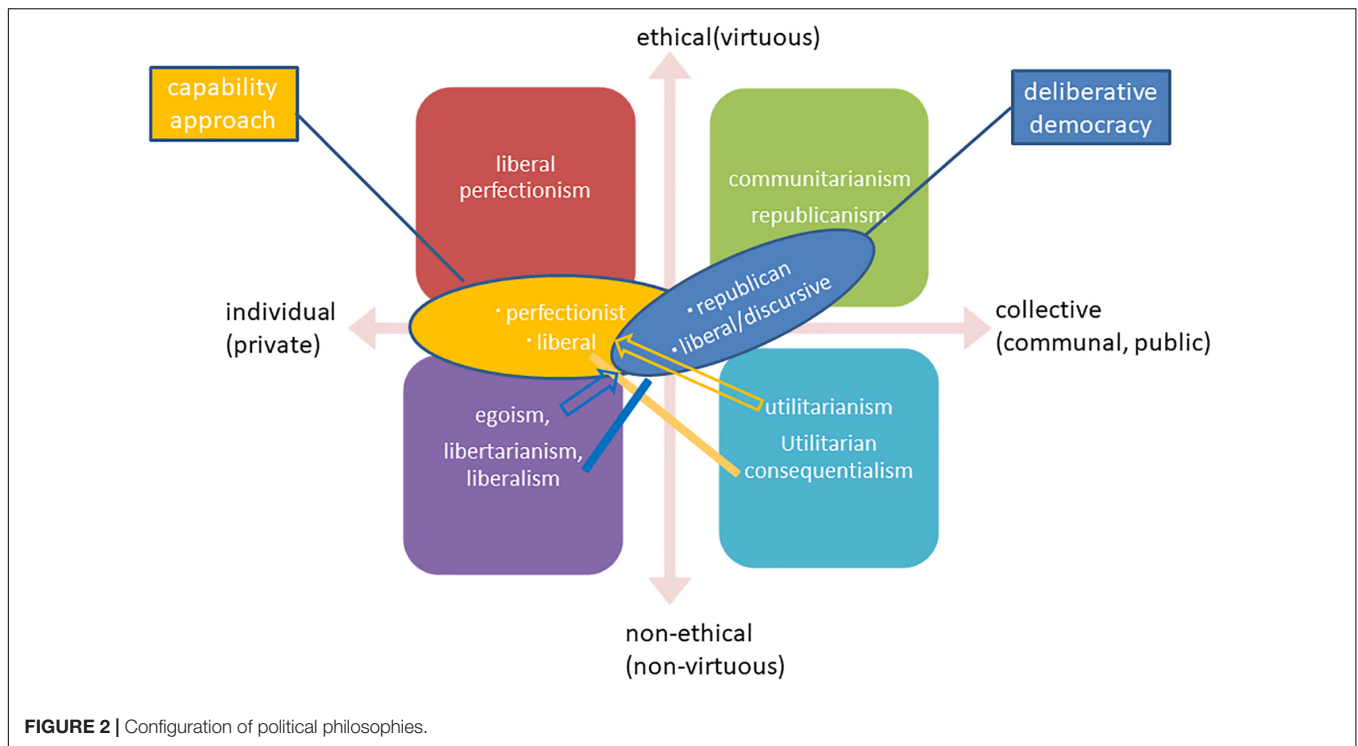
ethical(virtuous)

capability approach

deliberative democracy

liberal perfectionism

communitarianism

republicanism

individual (private)

・perfectionist

・liberal

・republican

・liberal/discursive

collective (communal, public)

egoism,

libertarianism,

liberalism

utilitarianism

Utilitarian consequentialism

non-ethical (non-virtuous)

FIGURE 2 | Configuration of political philosophies.